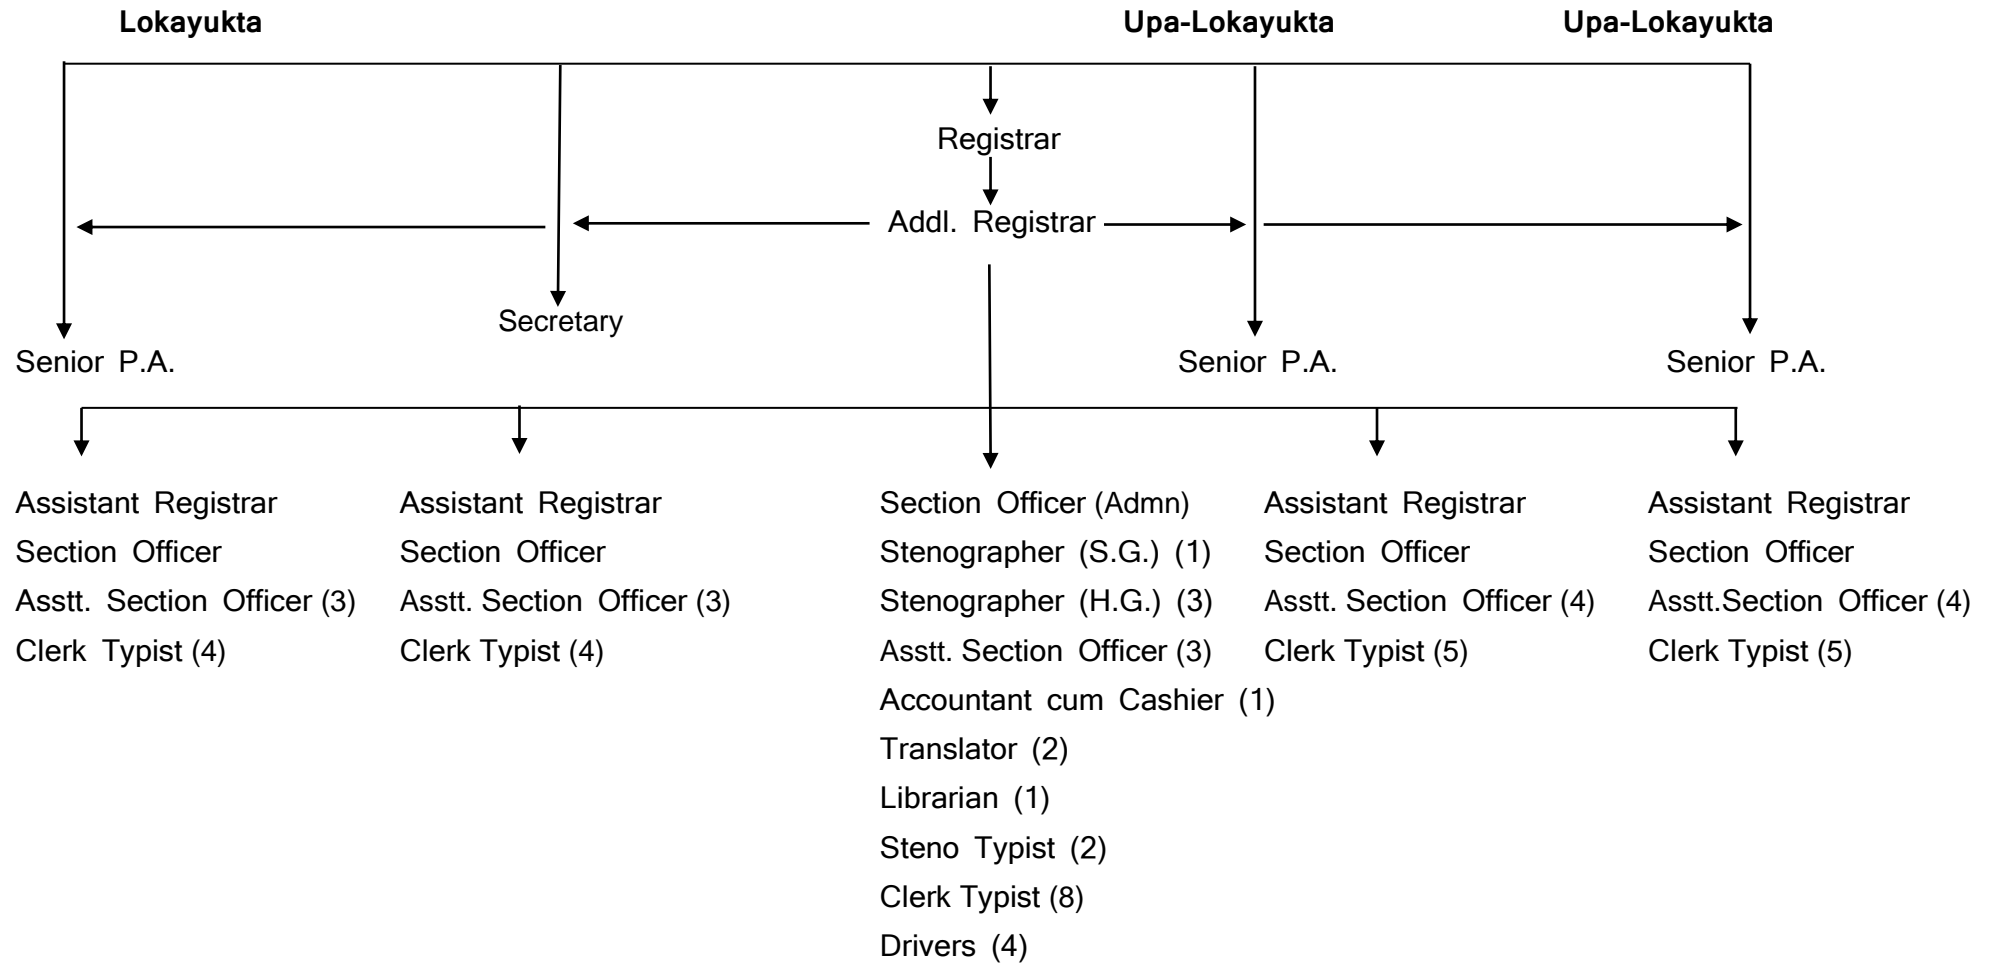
Lokayukta

Upa-Lokayukta

Upa-Lokayukta

Registrar

Addl. Registrar

Secretary

Senior P.A.

Senior P.A.

Senior P.A.

Assistant Registrar
Section Officer
Asstt. Section Officer (3)
Clerk Typist (4)

Assistant Registrar
Section Officer
Asstt. Section Officer (3)
Clerk Typist (4)

Section Officer (Admn)
Stenographer (S.G.) (1)
Stenographer (H.G.) (3)
Asstt. Section Officer (3)
Accountant cum Cashier (1)
Translator (2)
Librarian (1)
Steno Typist (2)
Clerk Typist (8)
Drivers (4)

Assistant Registrar
Section Officer
Asstt. Section Officer (4)
Clerk Typist (5)

Assistant Registrar
Section Officer
Asstt.Section Officer (4)
Clerk Typist (5)